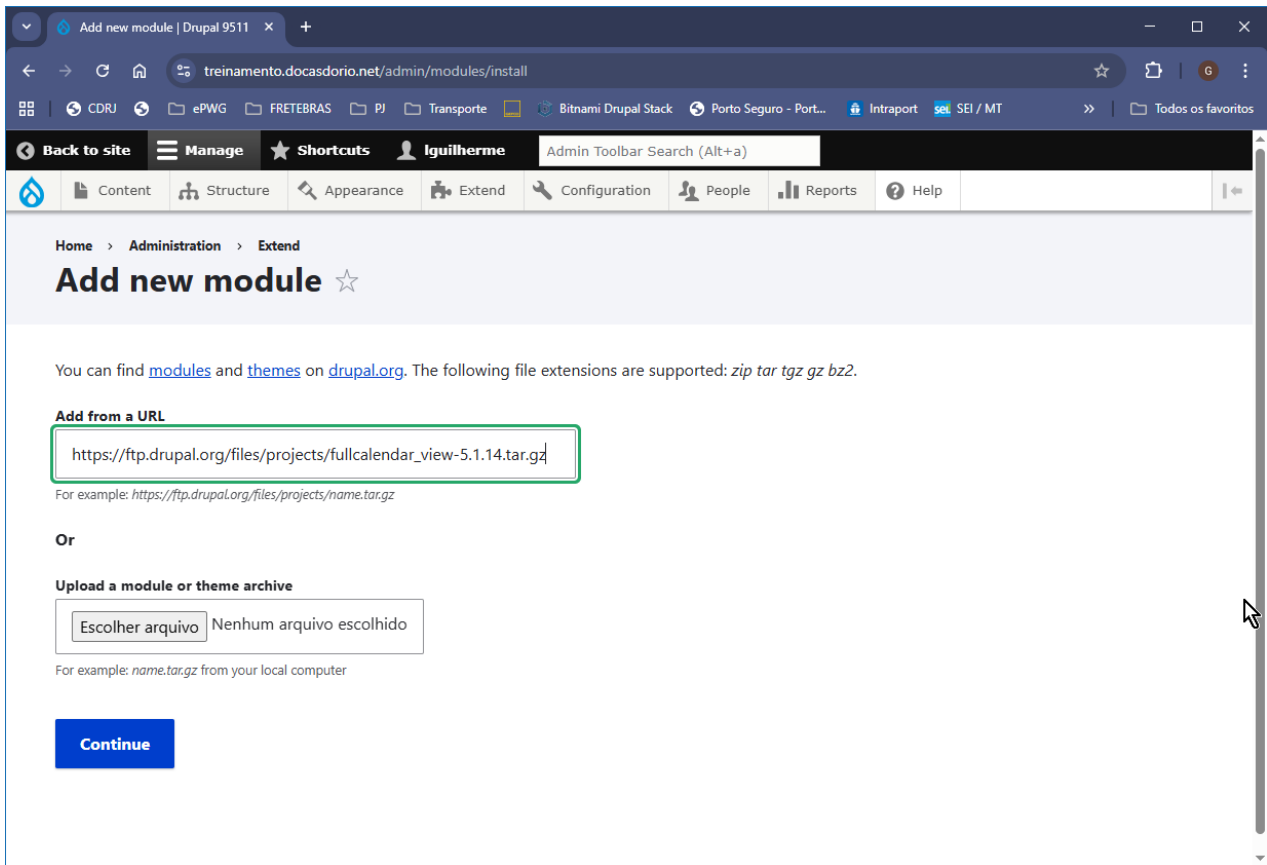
Add new module | Drupal 9511 ×
+

treinamento.docasdorio.net/admin/modules/install

CDRJ ePWG FRETEBRAS PJ Transporte Bitnami Drupal Stack Porto Seguro - Port... Intraport SEI / MT » Todos os favoritos

Back to site Manage Shortcuts lguilherme Admin Toolbar Search (Alt+a)

Content Structure Appearance Extend Configuration People Reports Help

Home › Administration › Extend

Add new module ☆

You can find modules and themes on drupal.org. The following file extensions are supported: *zip tar tgz gz bz2*.

Add from a URL

https://ftp.drupal.org/files/projects/fullcalendar_view-5.1.14.tar.gz

For example: *https://ftp.drupal.org/files/projects/name.tar.gz*

Or

Upload a module or theme archive

Escolher arquivo Nenhum arquivo escolhido

For example: *name.tar.gz* from your local computer

Continue